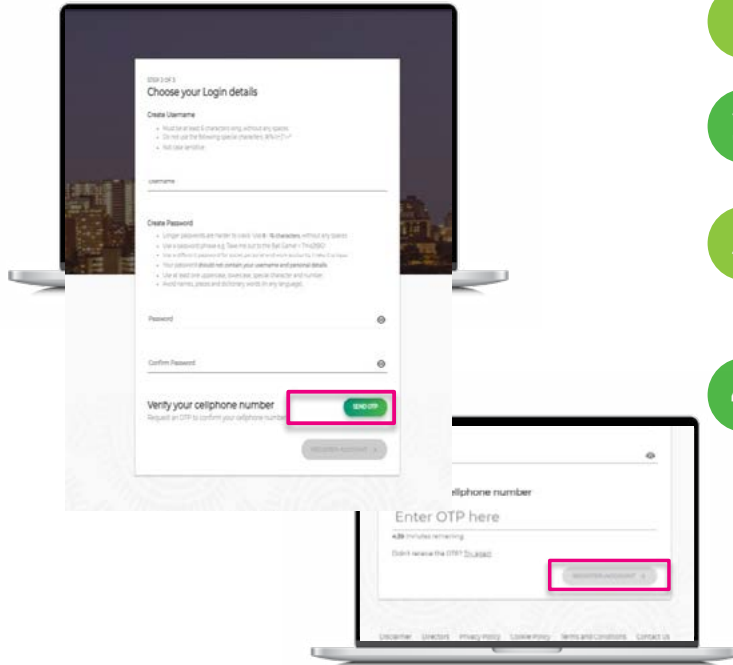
STEP 2 OF 3
Choose your Login details

Create Username
- Must be at least 6 characters long, without any spaces
- Do not use the following special characters: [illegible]
- Not case sensitive

Username

Create Password
- Longer passwords are harder to crack. Use 8 - 16 characters, without any spaces
- Use a password phrase e.g. Take me out to the Ball Game! = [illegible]
- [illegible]
- Your password should not contain your username and personal details
- Use at least one uppercase, lowercase, special character and number
- Avoid names, places and dictionary words (in any language)

Password

Confirm Password

Verify your cellphone number
SEND OTP
Request an OTP to confirm your cellphone number

REGISTER ACCOUNT

cellphone number
Enter OTP here
4:29 minutes remaining
Didn't receive the OTP? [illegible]
REGISTER ACCOUNT

Disclaimer Directors Privacy Policy Cookie Policy Terms and Conditions Contact Us